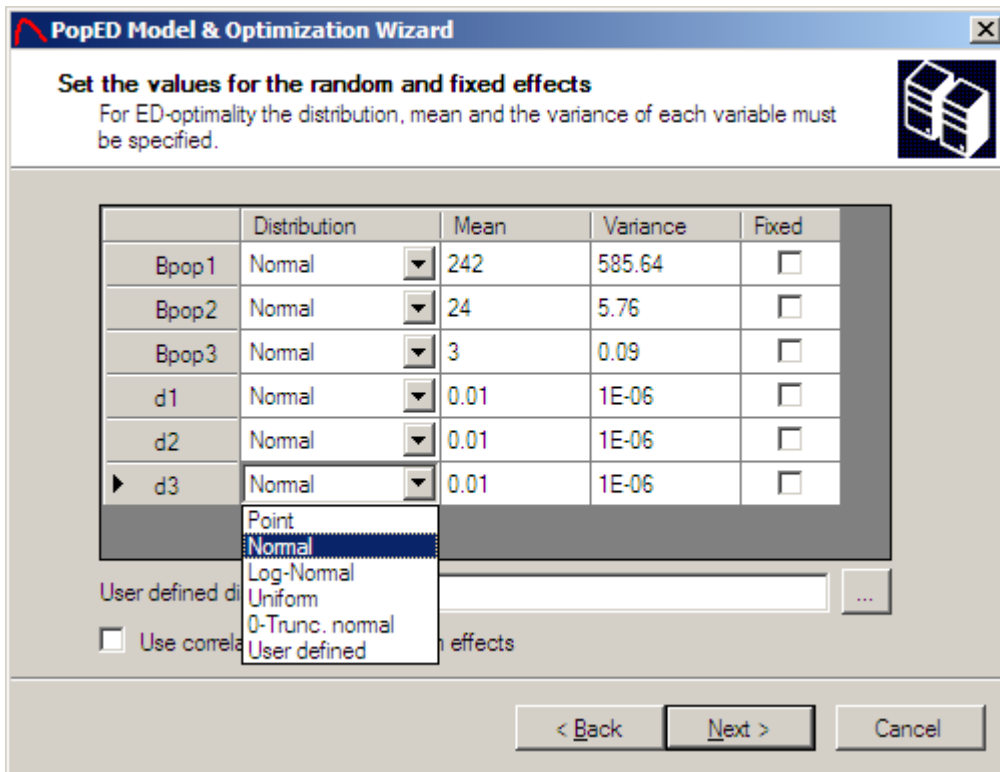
PopED Model & Optimization Wizard

Set the values for the random and fixed effects
For ED-optimality the distribution, mean and the variance of each variable must be specified.

| | Distribution | Mean | Variance | Fixed |
|---|---|---|---|---|
| Bpop1 | Normal | 242 | 585.64 | ☐ |
| Bpop2 | Normal | 24 | 5.76 | ☐ |
| Bpop3 | Normal | 3 | 0.09 | ☐ |
| d1 | Normal | 0.01 | 1E-06 | ☐ |
| d2 | Normal | 0.01 | 1E-06 | ☐ |
| ▶ d3 | Normal | 0.01 | 1E-06 | ☐ |

Point
Normal
Log-Normal
Uniform
0-Trunc. normal
User defined

User defined di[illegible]
...

Use correla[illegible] effects

< Back   Next >   Cancel